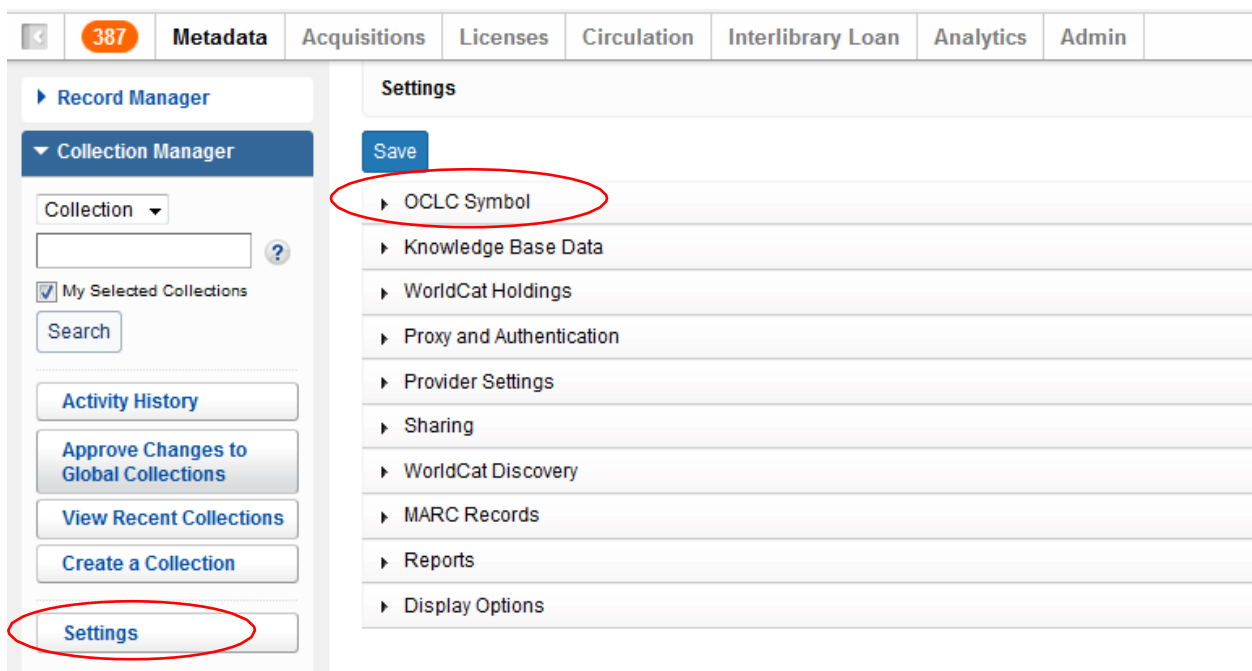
387 Metadata Acquisitions Licenses Circulation Interlibrary Loan Analytics Admin

Record Manager

Collection Manager

Collection

?

My Selected Collections

Search

Activity History

Approve Changes to Global Collections

View Recent Collections

Create a Collection

Settings

Settings

Save

OCLC Symbol

Knowledge Base Data

WorldCat Holdings

Proxy and Authentication

Provider Settings

Sharing

WorldCat Discovery

MARC Records

Reports

Display Options